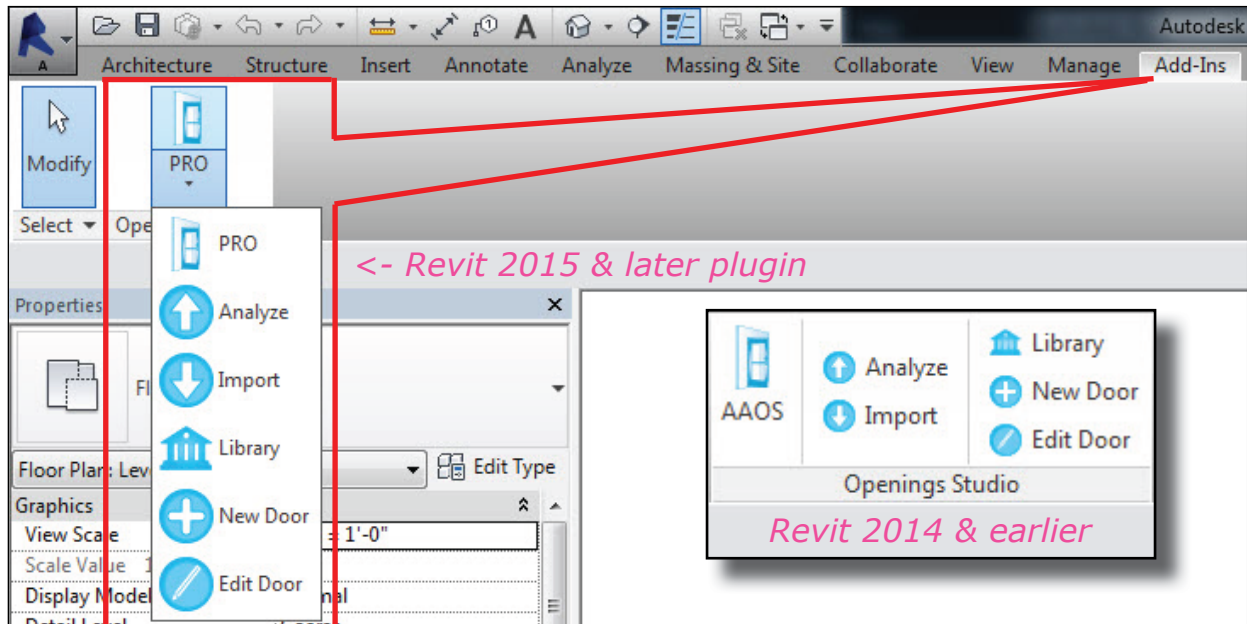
A Autodesk

Architecture Structure Insert Annotate Analyze Massing & Site Collaborate View Manage Add-Ins

Modify

PRO

Select ▾ Ope

PRO

Analyze

Import

Library

New Door

Edit Door

<- Revit 2015 & later plugin

Properties

Fl

Floor Plan: Lev

Edit Type

Graphics

View Scale = 1'-0"

Scale Value 1

Display Model nal

Detail Level

AAOS

Analyze

Import

Library

New Door

Edit Door

Openings Studio

Revit 2014 & earlier